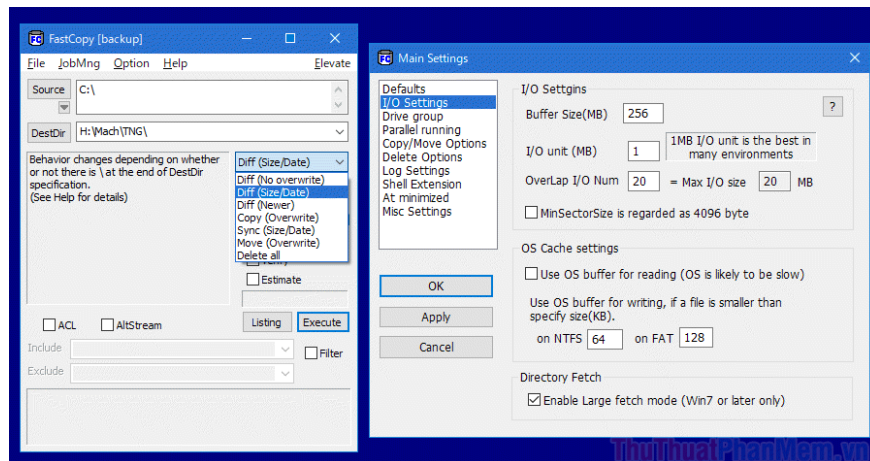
FastCopy [backup]

File JobMng Option Help Elevate

Source C:\

DestDir H:\Mach\TNG\

Behavior changes depending on whether or not there is \ at the end of DestDir specification.
(See Help for details)

Diff (Size/Date)
Diff (No overwrite)
Diff (Size/Date)
Diff (Newer)
Copy (Overwrite)
Sync (Size/Date)
Move (Overwrite)
Delete all

Verify
Estimate

ACL AltStream Listing Execute

Include
Exclude
Filter

Main Settings

Defaults
I/O Settings
Drive group
Parallel running
Copy/Move Options
Delete Options
Log Settings
Shell Extension
At minimized
Misc Settings

OK
Apply
Cancel

I/O Settgins

Buffer Size(MB) 256 ?

I/O unit (MB) 1 1MB I/O unit is the best in many environments

OverLap I/O Num 20 = Max I/O size 20 MB

MinSectorSize is regarded as 4096 byte

OS Cache settings

Use OS buffer for reading (OS is likely to be slow)

Use OS buffer for writing, if a file is smaller than specify size(KB).

on NTFS 64 on FAT 128

Directory Fetch

Enable Large fetch mode (Win7 or later only)

ThuThuatPhanMem.vn